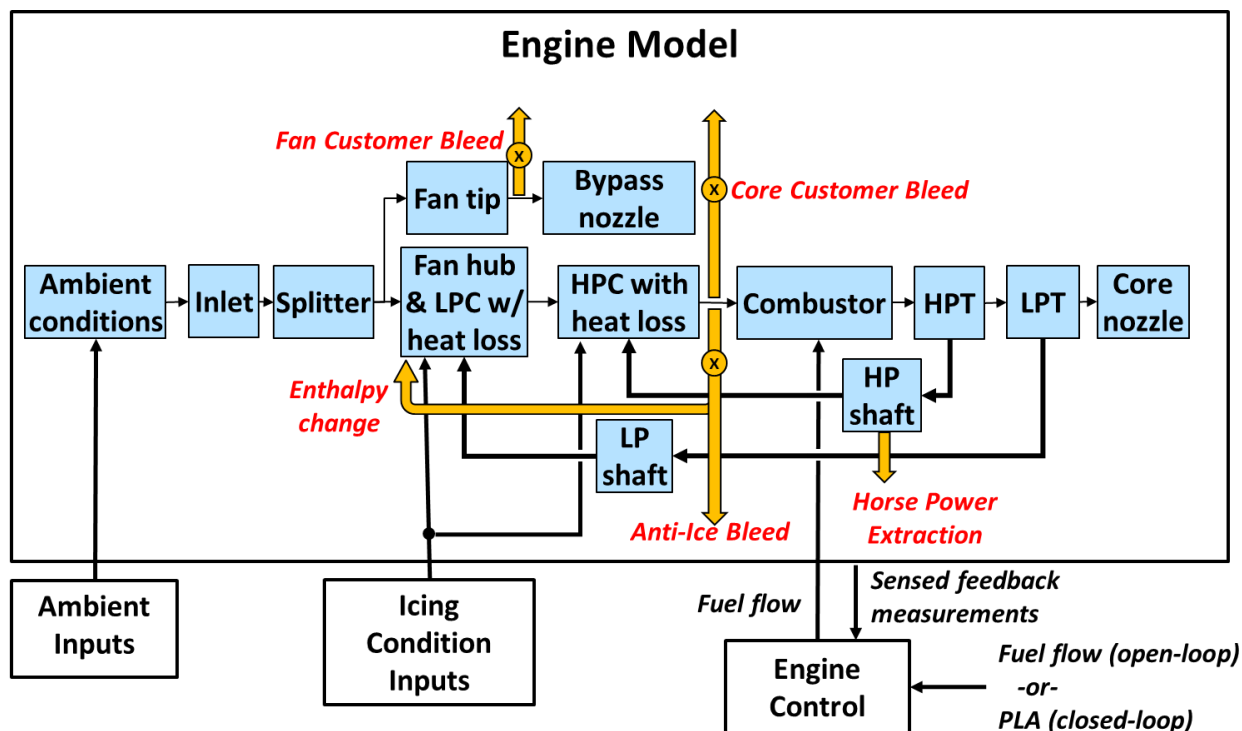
Engine Model

Fan Customer Bleed

x

Fan tip

Bypass nozzle

x

Core Customer Bleed

Ambient conditions

Inlet

Splitter

Fan hub & LPC w/ heat loss

HPC with heat loss

Combustor

HPT

LPT

Core nozzle

x

Enthalpy change

HP shaft

LP shaft

Horse Power Extraction

Anti-Ice Bleed

Ambient Inputs

Icing Condition Inputs

Fuel flow

Sensed feedback measurements

Engine Control

Fuel flow (open-loop) -or- PLA (closed-loop)